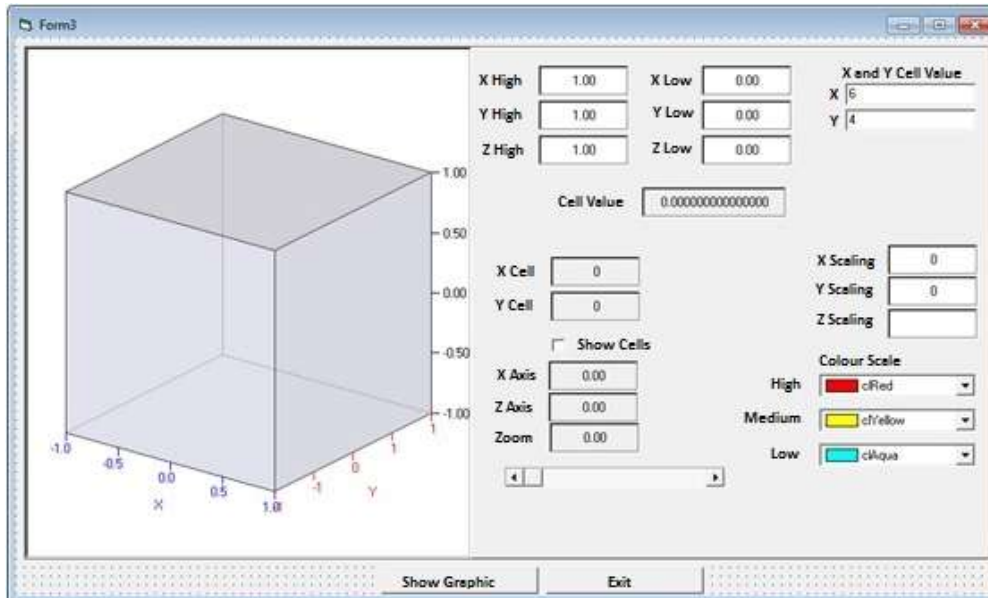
Form3

1.00
0.50
0.00
-0.50
-1.00
-1.0
-0.5
0.0
0.5
1.0
X
-1
0
1
Y

X High 1.00
Y High 1.00
Z High 1.00
X Low 0.00
Y Low 0.00
Z Low 0.00

X and Y Cell Value
X 6
Y 4

Cell Value 0.0000000000000000

X Cell 0
Y Cell 0

Show Cells

X Axis 0.00
Z Axis 0.00
Zoom 0.00

X Scaling 0
Y Scaling 0
Z Scaling

Colour Scale
High clRed
Medium clYellow
Low clAqua

Show Graphic
Exit